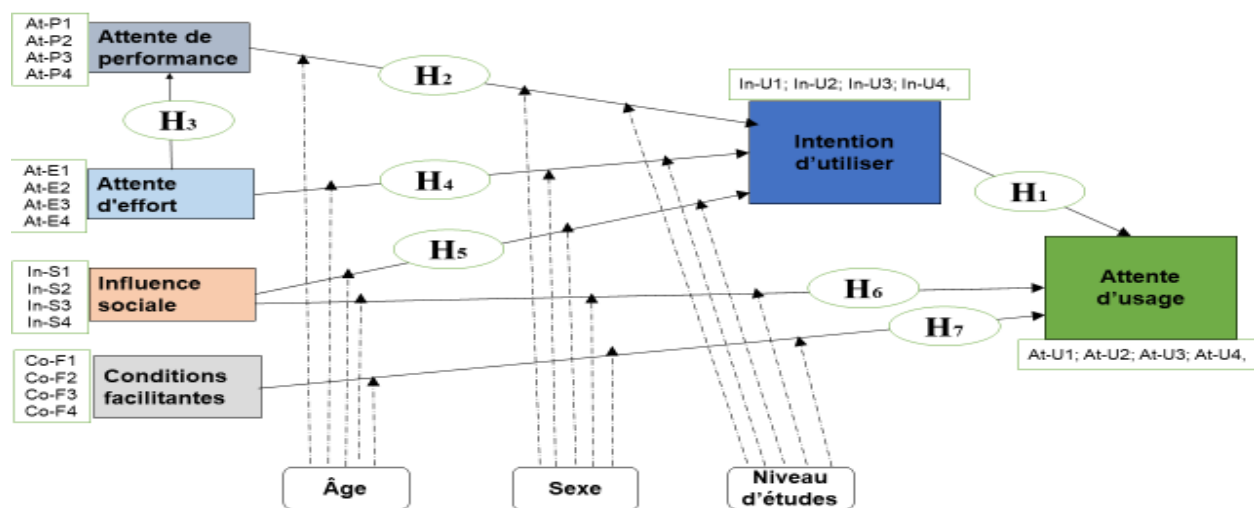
At-P1
At-P2
At-P3
At-P4

Attente de performance

H₂

H₃

In-U1; In-U2; In-U3; In-U4,

Intention d'utiliser

At-E1
At-E2
At-E3
At-E4

Attente d'effort

H₄

H₁

H₅

In-S1
In-S2
In-S3
In-S4

Influence sociale

H₆

Attente d'usage

H₇

Co-F1
Co-F2
Co-F3
Co-F4

Conditions facilitantes

At-U1; At-U2; At-U3; At-U4,

Âge

Sexe

Niveau d'études